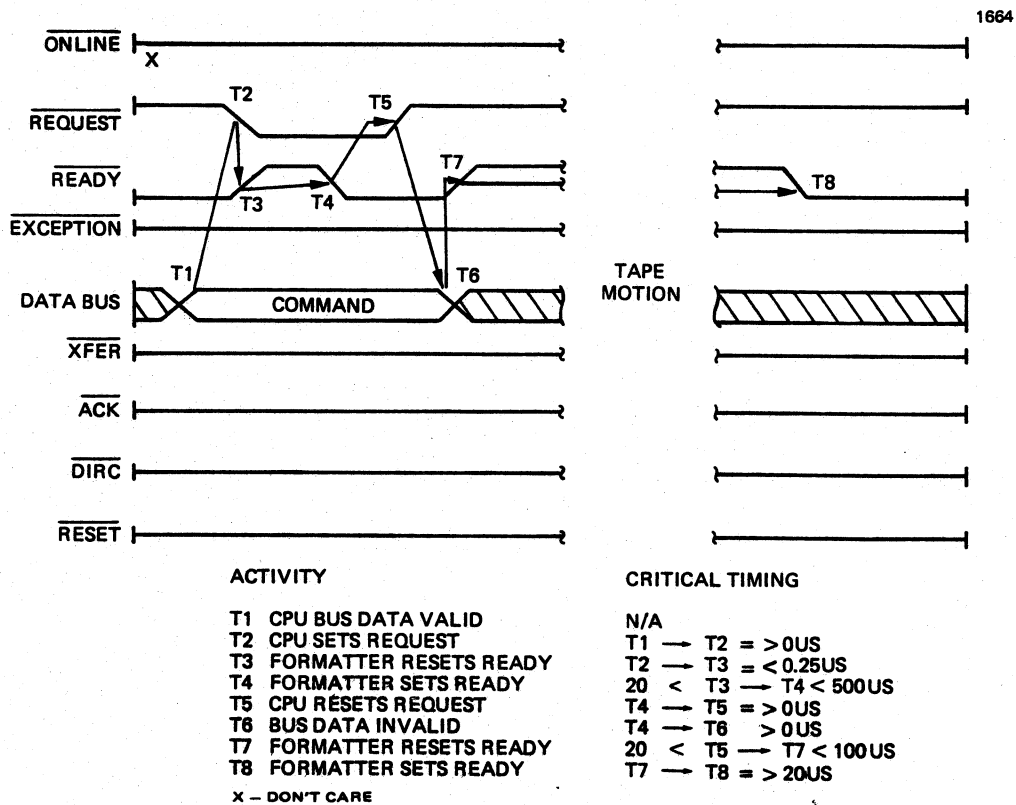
1664

$\overline{\text{ONLINE}}$

X

$\overline{\text{REQUEST}}$

T2

T5

$\overline{\text{READY}}$

T7

T3

T4

T8

$\overline{\text{EXCEPTION}}$

T1

T6

DATA BUS

COMMAND

TAPE MOTION

$\overline{\text{XFER}}$

$\overline{\text{ACK}}$

$\overline{\text{DIRC}}$

$\overline{\text{RESET}}$

ACTIVITY

T1 CPU BUS DATA VALID
T2 CPU SETS REQUEST
T3 FORMATTER RESETS READY
T4 FORMATTER SETS READY
T5 CPU RESETS REQUEST
T6 BUS DATA INVALID
T7 FORMATTER RESETS READY
T8 FORMATTER SETS READY

X – DON'T CARE

CRITICAL TIMING

N/A
T1 $\rightarrow$ T2 = > 0US
T2 $\rightarrow$ T3 = < 0.25US
20 < T3 $\rightarrow$ T4 < 500US
T4 $\rightarrow$ T5 = > 0US
T4 $\rightarrow$ T6 > 0US
20 < T5 $\rightarrow$ T7 < 100US
T7 $\rightarrow$ T8 = > 20US